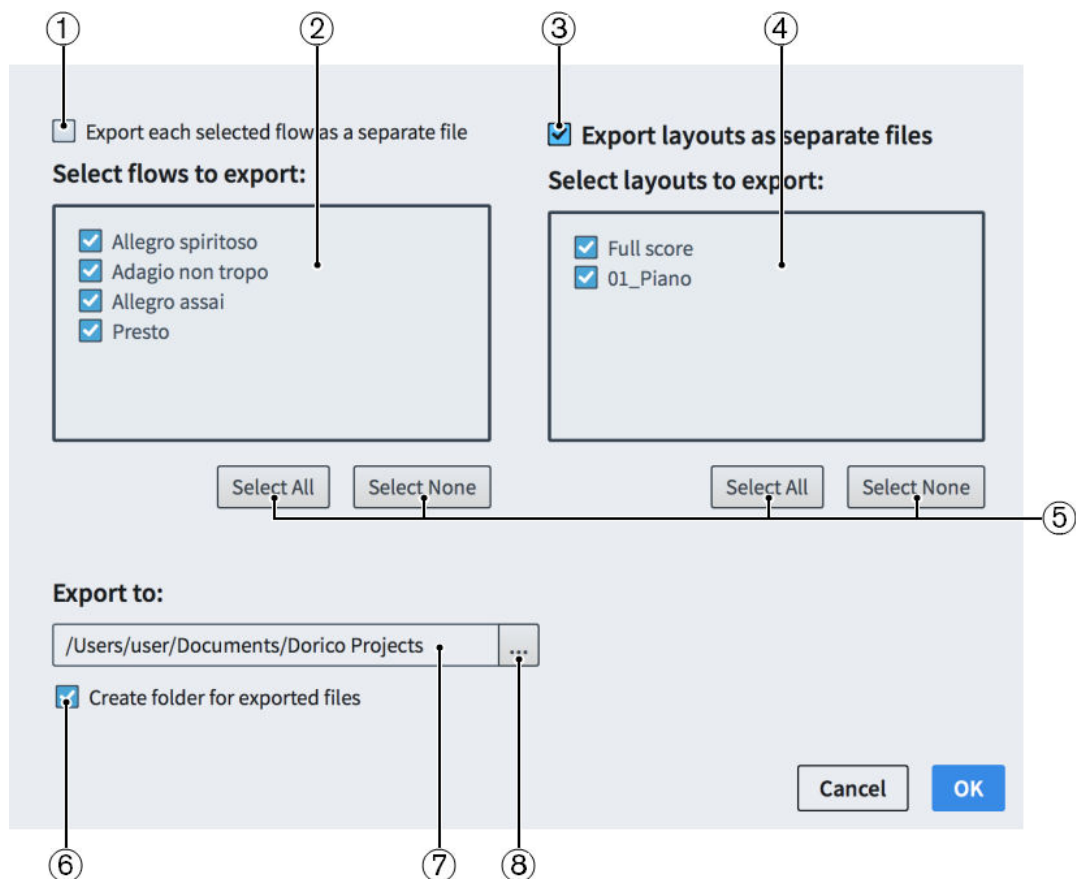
①
②
③
④

Export each selected flow as a separate file

Select flows to export:

Allegro spiritoso
Adagio non tropo
Allegro assai
Presto

Select All
Select None

Export layouts as separate files

Select layouts to export:

Full score
01_Piano

Select All
Select None

⑤

Export to:

/Users/user/Documents/Dorico Projects
...

Create folder for exported files

Cancel
OK

⑥
⑦
⑧